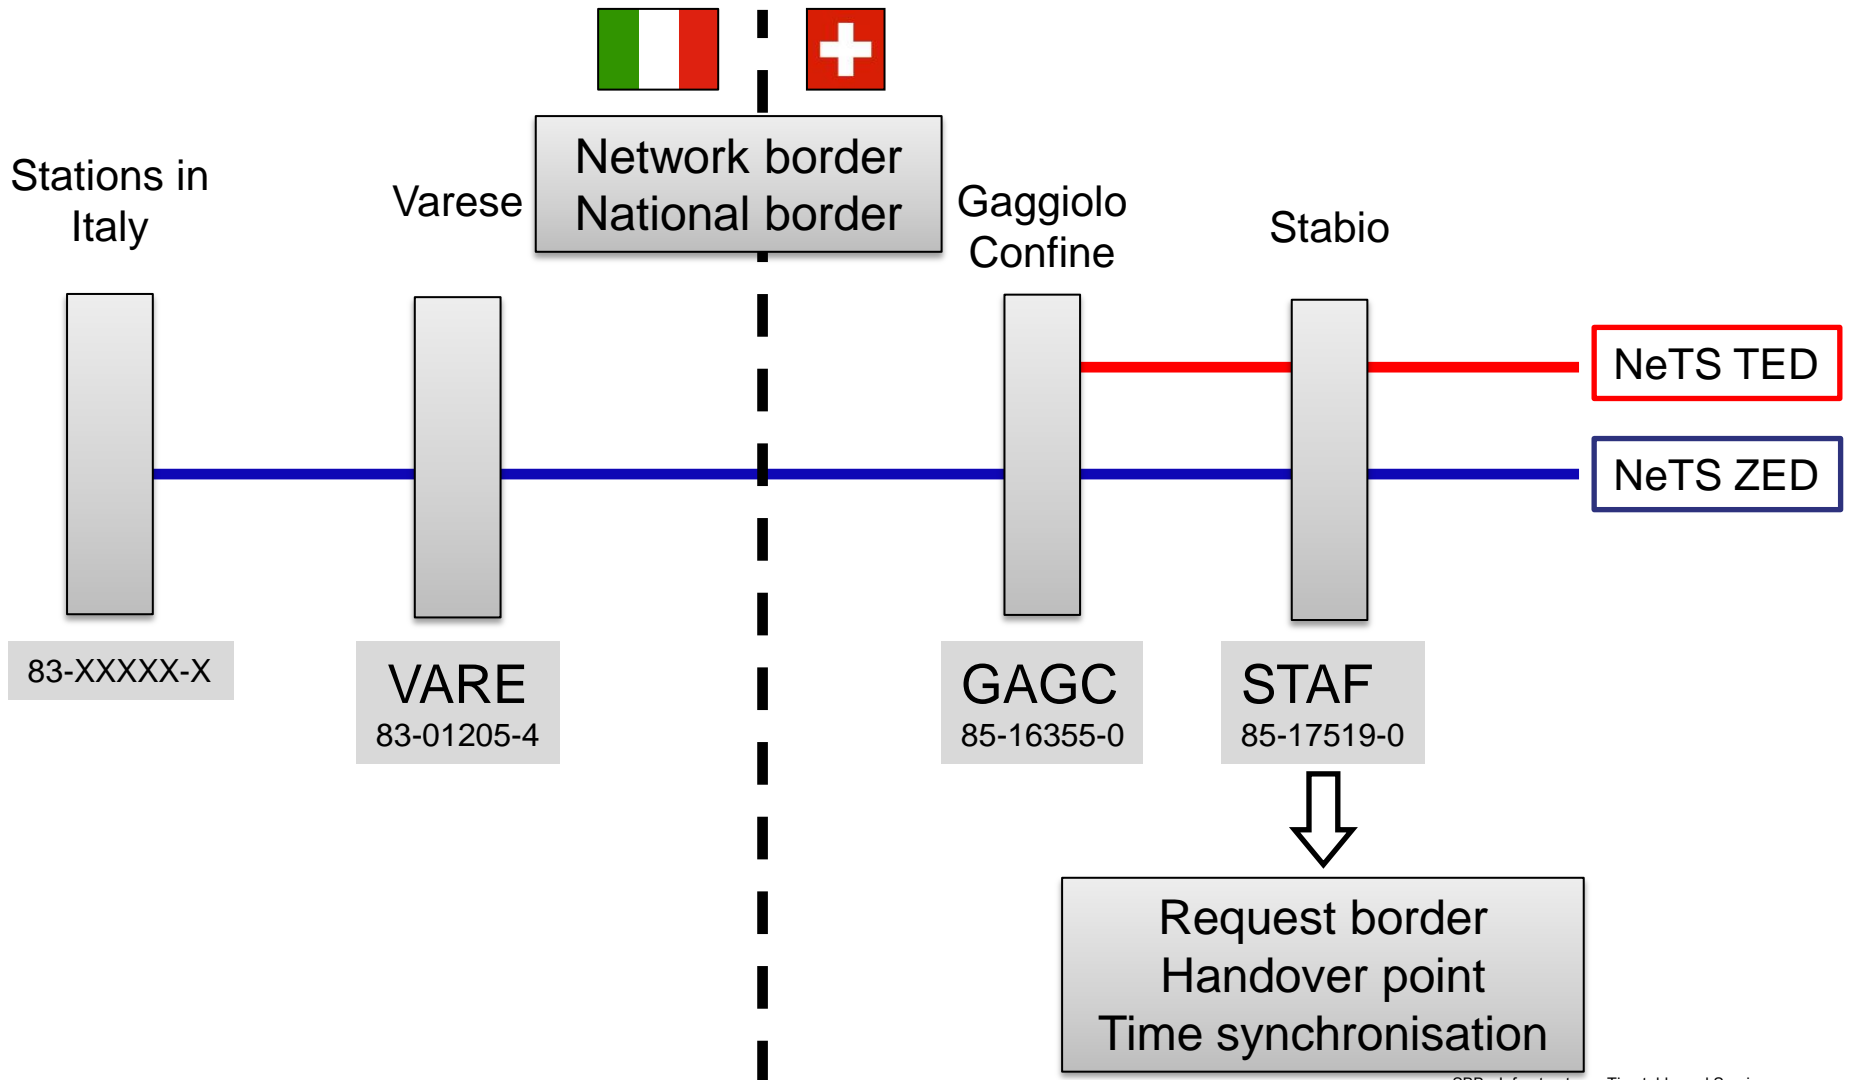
Network border
National border

Stations in Italy

Varese

Gaggiolo Confine

Stabio

NeTS TED

NeTS ZED

83-XXXXX-X

VARE
83-01205-4

GAGC
85-16355-0

STAF
85-17519-0

Request border
Handover point
Time synchronisation

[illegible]